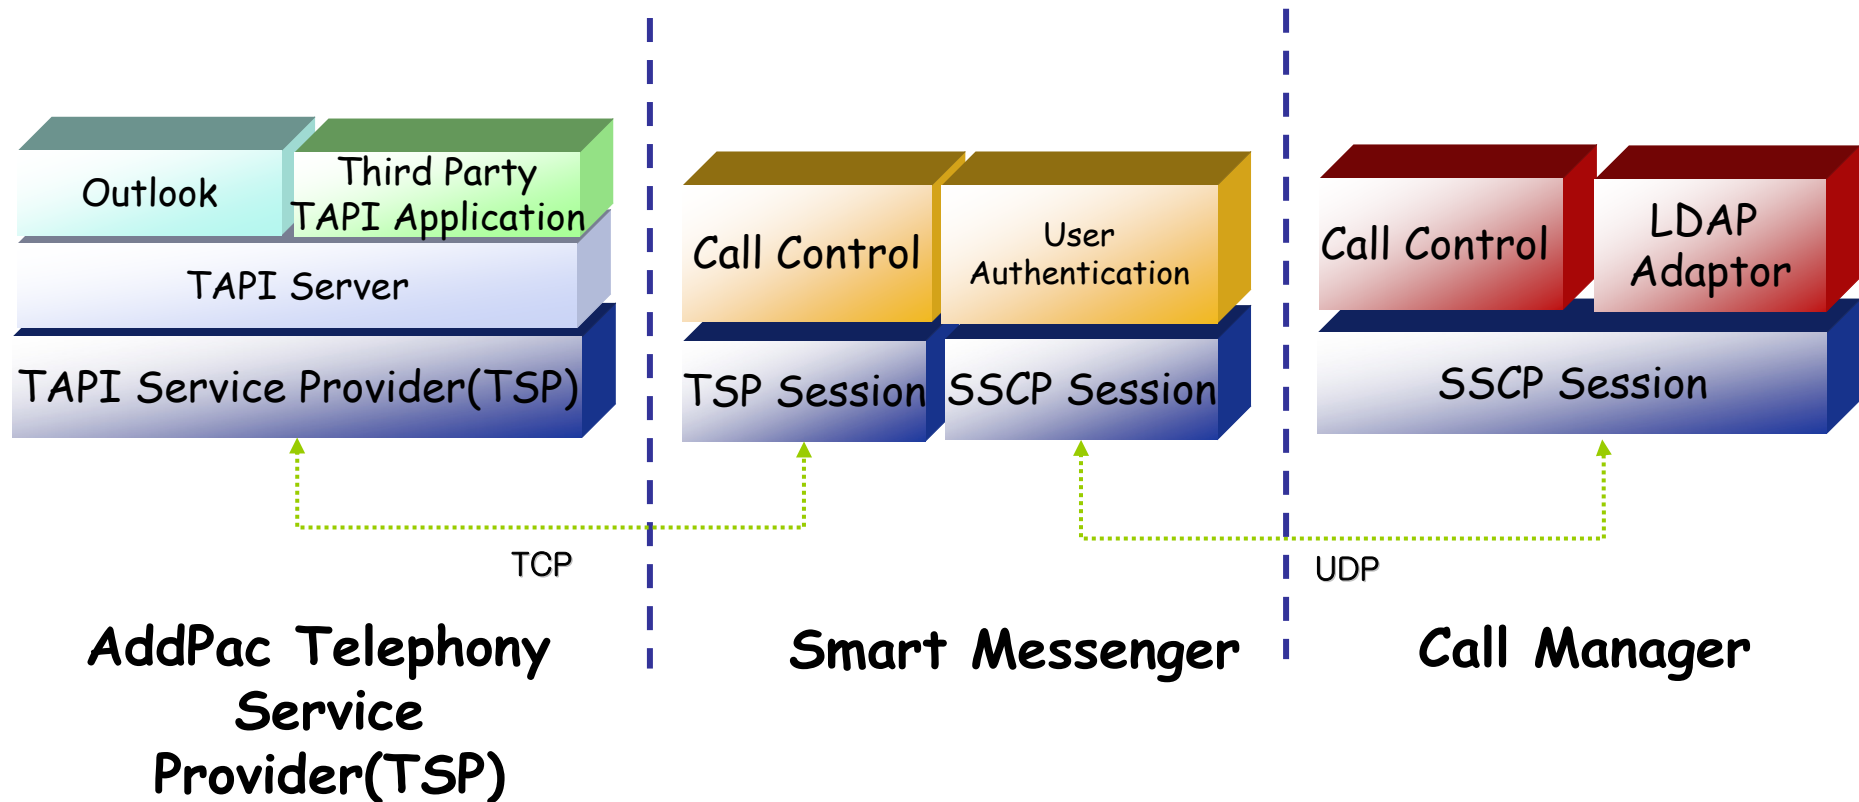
Outlook

Third Party TAPI Application

TAPI Server

TAPI Service Provider(TSP)

Call Control

User Authentication

TSP Session

SSCP Session

Call Control

LDAP Adaptor

SSCP Session

TCP

UDP

AddPac Telephony Service Provider(TSP)

Smart Messenger

Call Manager